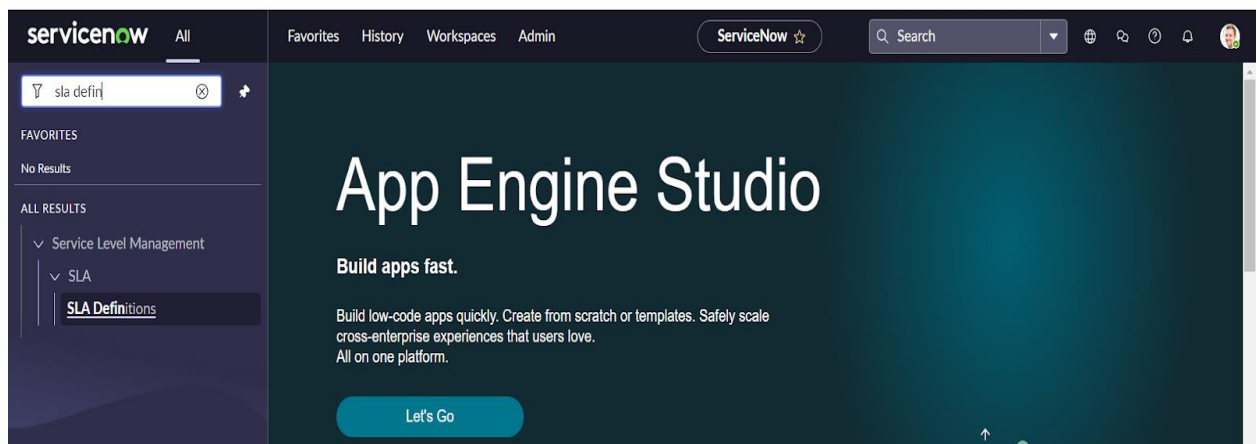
servicenow All

Favorites History Workspaces Admin

ServiceNow ☆

Search

sla defin

FAVORITES

No Results

ALL RESULTS

Service Level Management

SLA

SLA Definitions

App Engine Studio

Build apps fast.

Build low-code apps quickly. Create from scratch or templates. Safely scale cross-enterprise experiences that users love.
All on one platform.

Let's Go